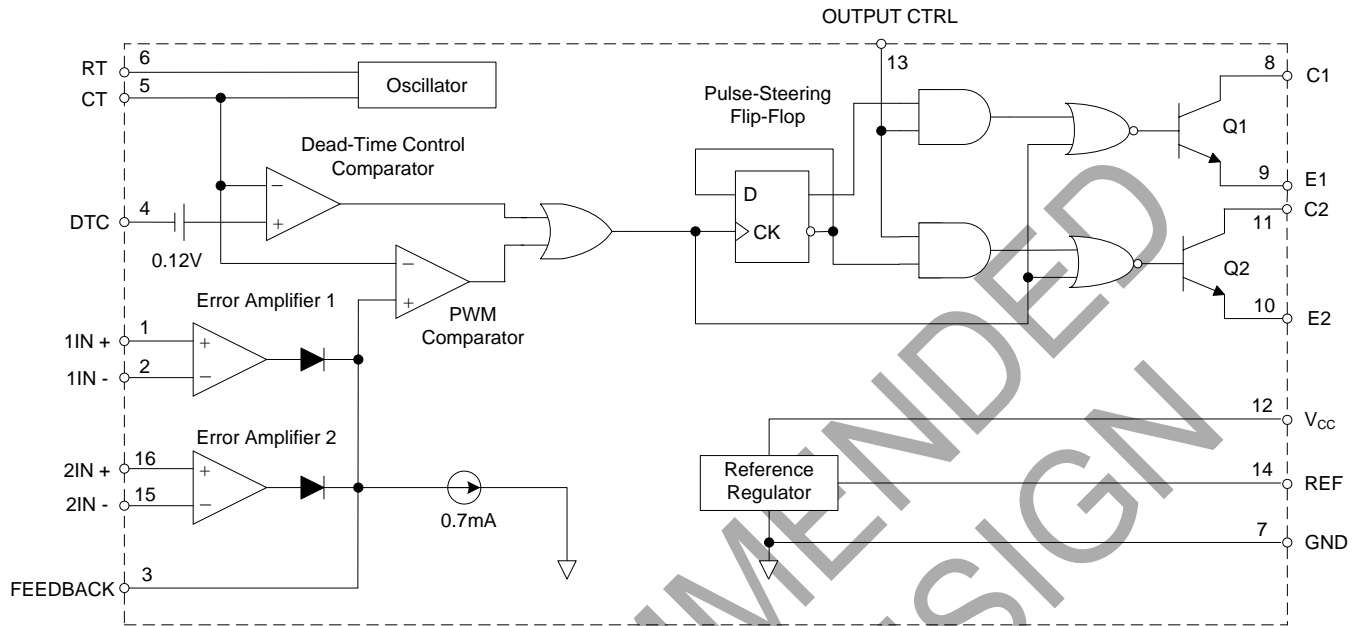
OUTPUT CTRL

13

RT 6

CT 5

Oscillator

Pulse-Steering Flip-Flop

Dead-Time Control Comparator

D

CK

8 C1

Q1

9 E1

11 C2

Q2

10 E2

DTC 4

0.12V

PWM Comparator

Error Amplifier 1

1IN + 1

1IN - 2

Error Amplifier 2

2IN + 16

2IN - 15

0.7mA

FEEDBACK 3

12 $V_{CC}$

Reference Regulator

14 REF

7 GND

MENDED

SIGN